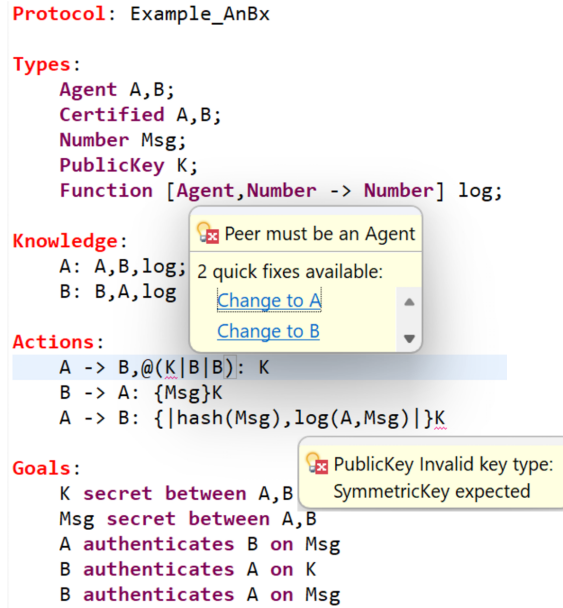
Protocol: Example_AnBx

Types:
    Agent A,B;
    Certified A,B;
    Number Msg;
    PublicKey K;
    Function [Agent,Number -> Number] log;

Knowledge:
    A: A,B,log;
    B: B,A,log

Peer must be an Agent
2 quick fixes available:
Change to A
Change to B

Actions:
    A -> B,@(K|B|B): K
    B -> A: {Msg}K
    A -> B: {|hash(Msg),log(A,Msg)|}K

PublicKey Invalid key type:
SymmetricKey expected

Goals:
    K secret between A,B
    Msg secret between A,B
    A authenticates B on Msg
    B authenticates A on K
    B authenticates A on Msg